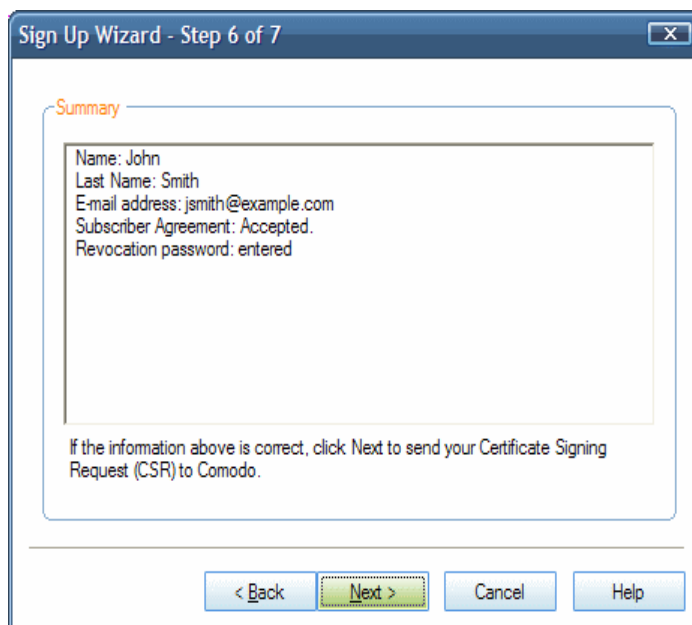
Sign Up Wizard - Step 6 of 7

Summary

Name: John
Last Name: Smith
E-mail address: jsmith@example.com
Subscriber Agreement: Accepted.
Revocation password: entered

If the information above is correct, click Next to send your Certificate Signing Request (CSR) to Comodo.

< Back
Next >
Cancel
Help